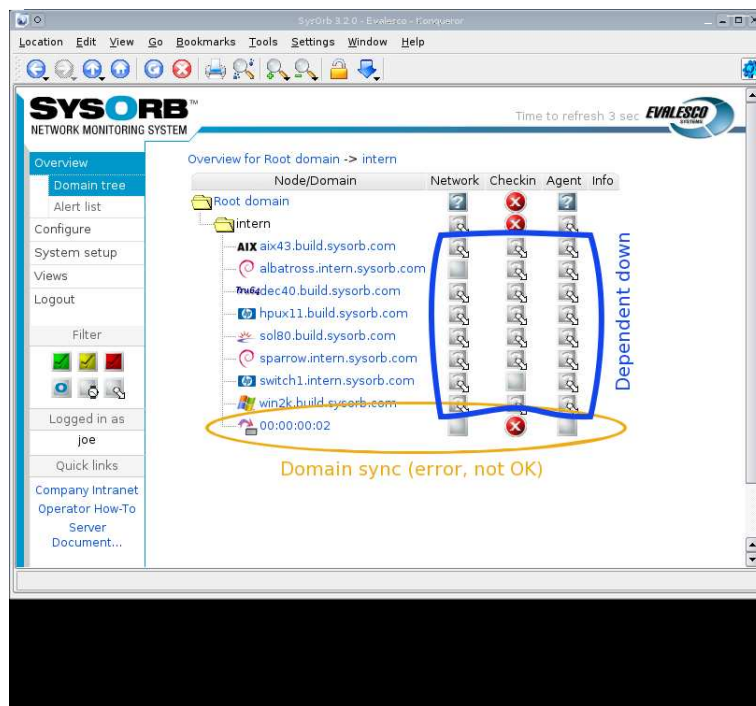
SysOrb 3.2.0 - Evalesco - Konqueror

Location Edit View Go Bookmarks Tools Settings Window Help

SYSORB™
NETWORK MONITORING SYSTEM

Time to refresh 3 sec

EVALESCO

Overview
Domain tree
Alert list
Configure
System setup
Views
Logout

Filter

Logged in as
joe

Quick links
Company Intranet
Operator How-To
Server Document...

Overview for Root domain -> intern

| Node/Domain | Network | Checkin | Agent | Info |
|---|---|---|---|---|
| Root domain | | | | |
| intern | | | | |
| AIX aix43.build.sysorb.com | | | | |
| albatross.intern.sysorb.com | | | | |
| True64 dec40.build.sysorb.com | | | | |
| hpux11.build.sysorb.com | | | | |
| sol80.build.sysorb.com | | | | |
| sparrow.intern.sysorb.com | | | | |
| switch1.intern.sysorb.com | | | | |
| win2k.build.sysorb.com | | | | |
| 00:00:00:02 | | | | |

Dependent down

Domain sync (error, not OK)